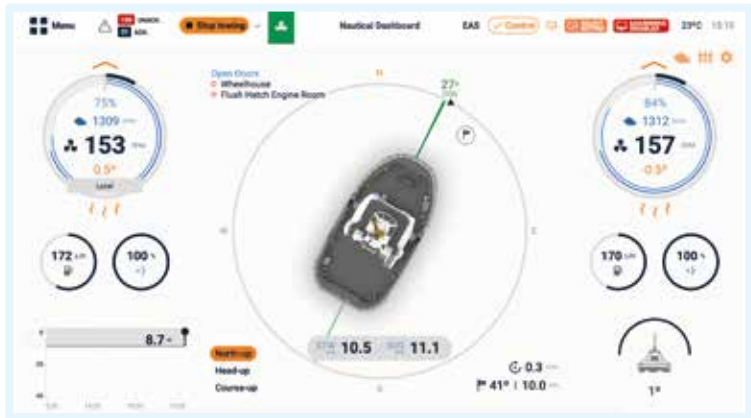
Menu

Stop towing

Nautical Dashboard

EAS

Control

23°C 10:10

Open Doors
Wheelhouse
Flush Hatch Engine Room

N

27°

75%
1309
153
0.5°
Local

172
100

8.7

W

E

S

10.5 11.1

North-up
Head-up
Course-up

0.3
41° | 10.0

84%
1312
157
0.9°

170
100

1°